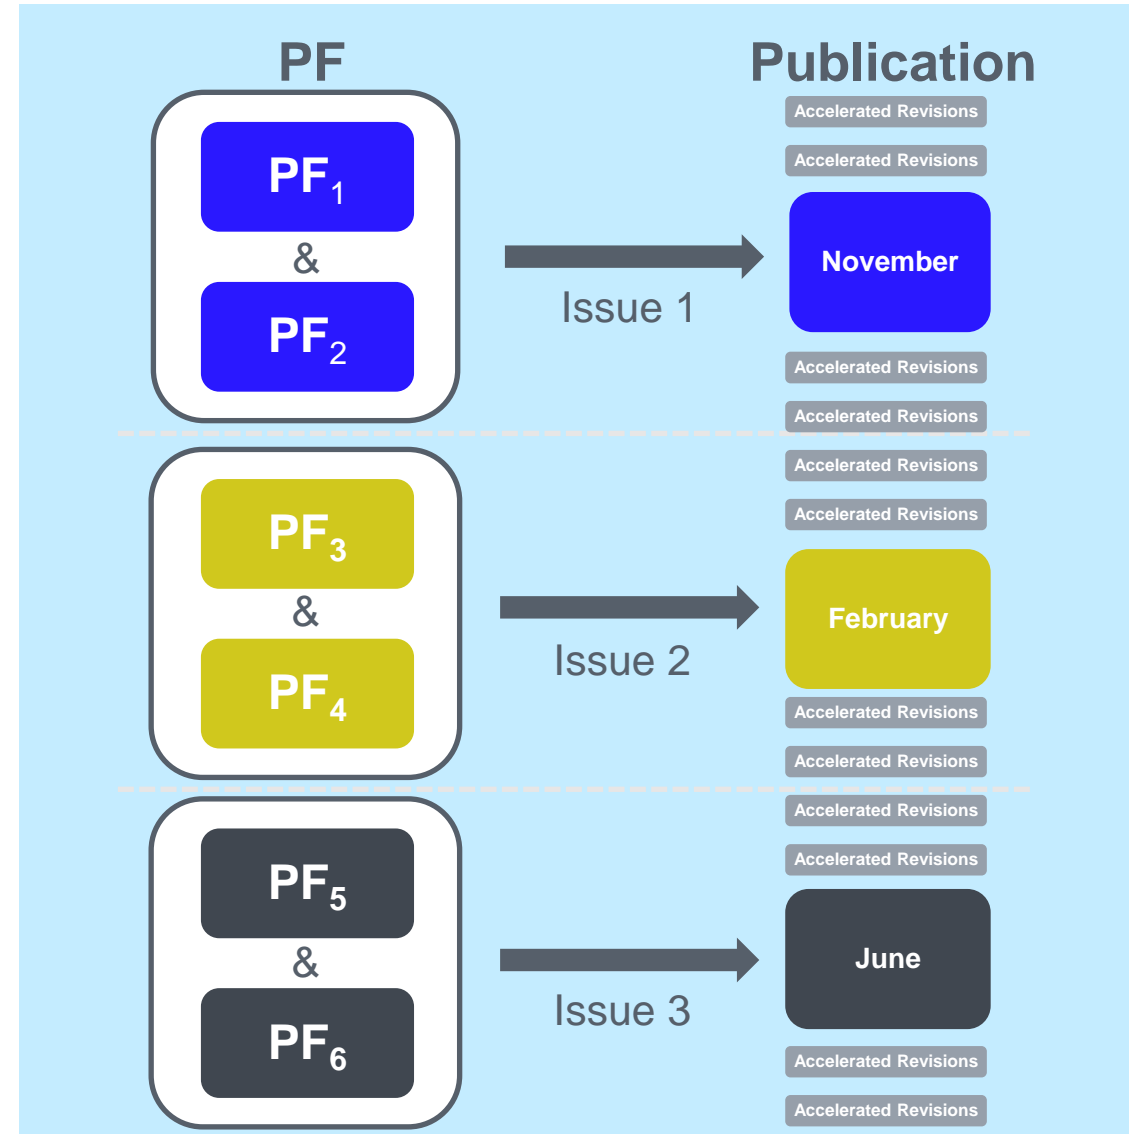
PF

Publication

Accelerated Revisions

Accelerated Revisions

$PF_1$
&
$PF_2$

Issue 1

November

Accelerated Revisions

Accelerated Revisions

Accelerated Revisions

Accelerated Revisions

$PF_3$
&
$PF_4$

Issue 2

February

Accelerated Revisions

Accelerated Revisions

Accelerated Revisions

Accelerated Revisions

$PF_5$
&
$PF_6$

Issue 3

June

Accelerated Revisions

Accelerated Revisions